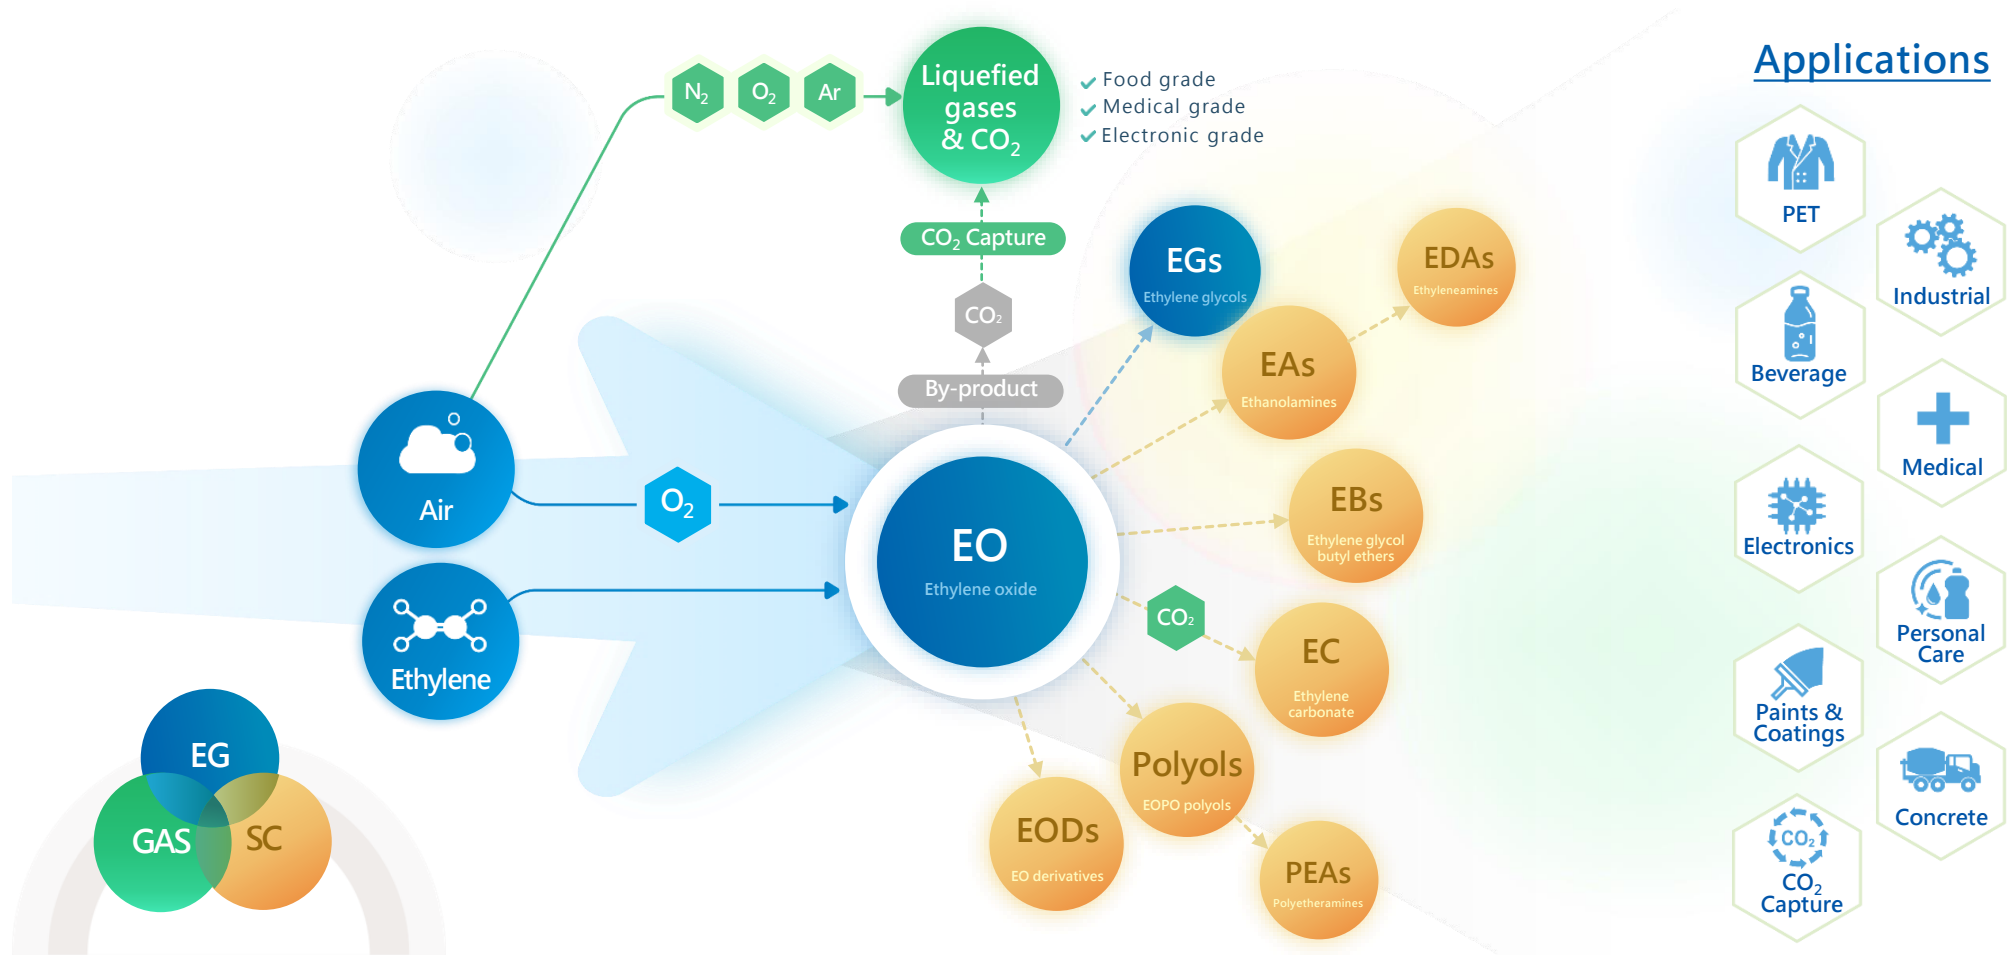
Applications

$N_2$ $O_2$ Ar

Liquefied gases & $CO_2$

Food grade
Medical grade
Electronic grade

$CO_2$ Capture

$CO_2$

By-product

EGs
Ethylene glycols

EDAs
Ethyleneamines

EAs
Ethanolamines

EBs
Ethylene glycol butyl ethers

$CO_2$

EC
Ethylene carbonate

Polyols
EOPO polyols

EODs
EO derivatives

PEAs
Polyetheramines

Air

$O_2$

EO
Ethylene oxide

Ethylene

EG
GAS
SC

PET
Industrial
Beverage
Medical
Electronics
Personal Care
Paints & Coatings
Concrete
$CO_2$
$CO_2$ Capture